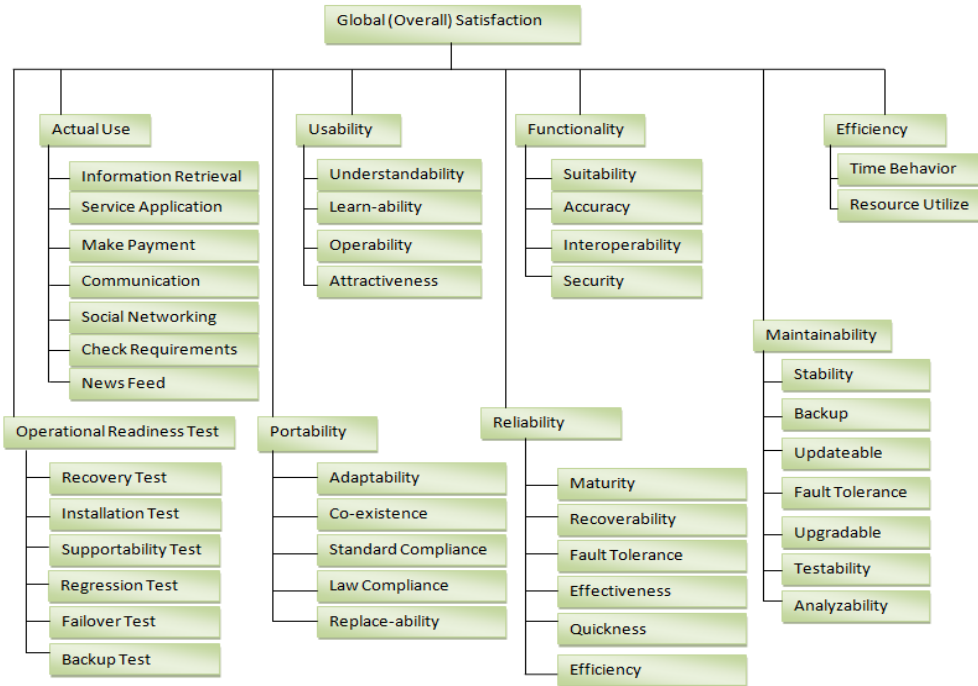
Global (Overall) Satisfaction

Actual Use
Information Retrieval
Service Application
Make Payment
Communication
Social Networking
Check Requirements
News Feed

Usability
Understandability
Learn-ability
Operability
Attractiveness

Functionality
Suitability
Accuracy
Interoperability
Security

Efficiency
Time Behavior
Resource Utilize

Maintainability
Stability
Backup
Updateable
Fault Tolerance
Upgradable
Testability
Analyzability

Operational Readiness Test
Recovery Test
Installation Test
Supportability Test
Regression Test
Failover Test
Backup Test

Portability
Adaptability
Co-existence
Standard Compliance
Law Compliance
Replace-ability

Reliability
Maturity
Recoverability
Fault Tolerance
Effectiveness
Quickness
Efficiency